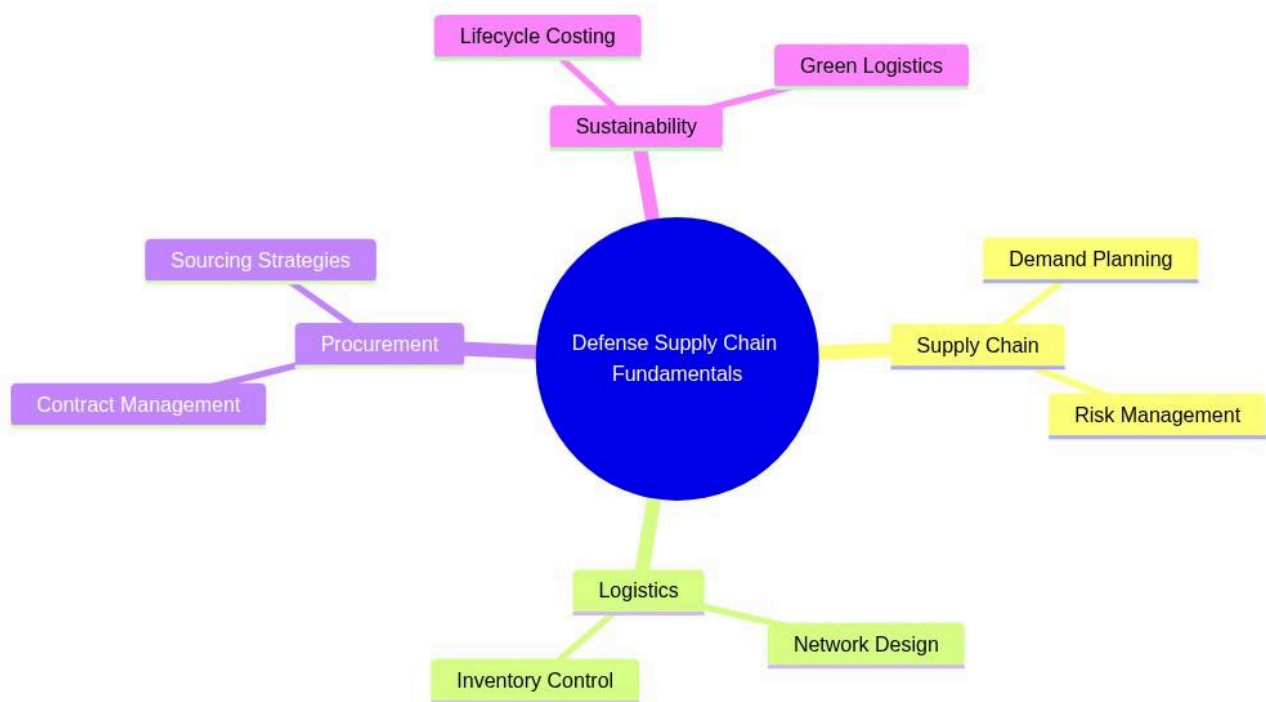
Lifecycle Costing

Green Logistics

Sustainability

Sourcing Strategies

Demand Planning

Procurement

Defense Supply Chain Fundamentals

Supply Chain

Contract Management

Risk Management

Logistics

Network Design

Inventory Control